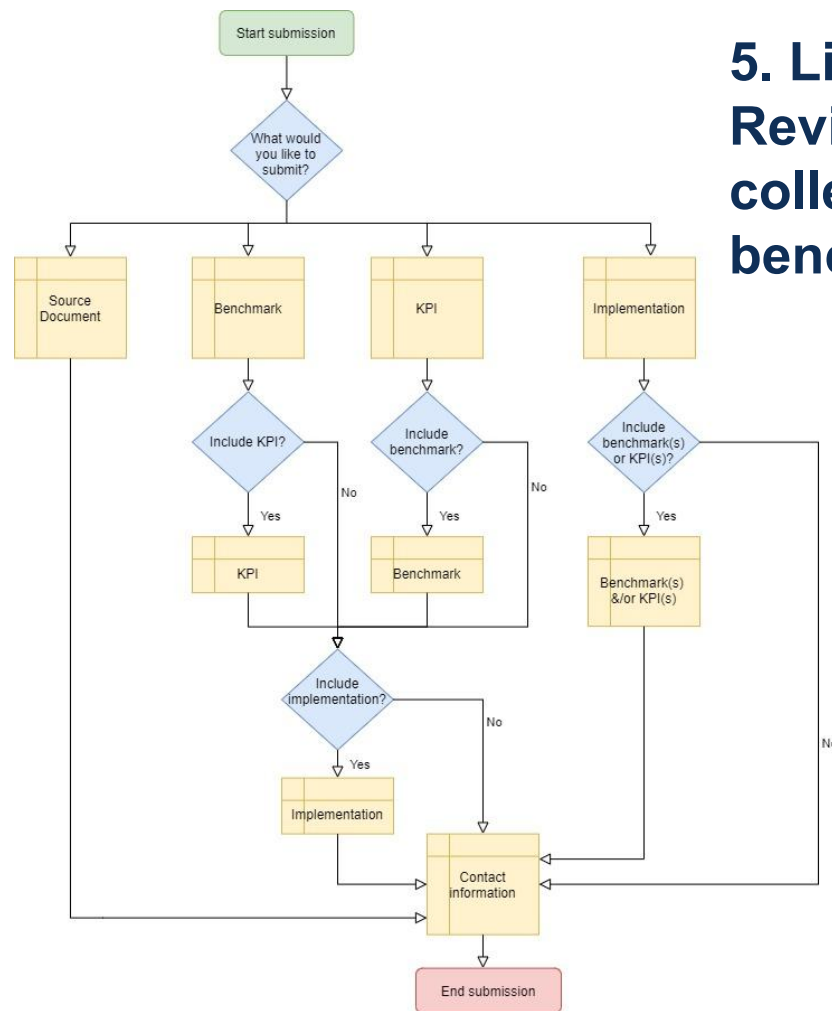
5. Li
Revi
colle
benc

Start submission

What would you like to submit?

Source Document

Benchmark

KPI

Implementation

Include KPI?

No

Yes

KPI

Include benchmark?

No

Yes

Benchmark

Include benchmark(s) or KPI(s)?

Yes

Benchmark(s) &/or KPI(s)

No

Include implementation?

No

Yes

Implementation

Contact information

End submission